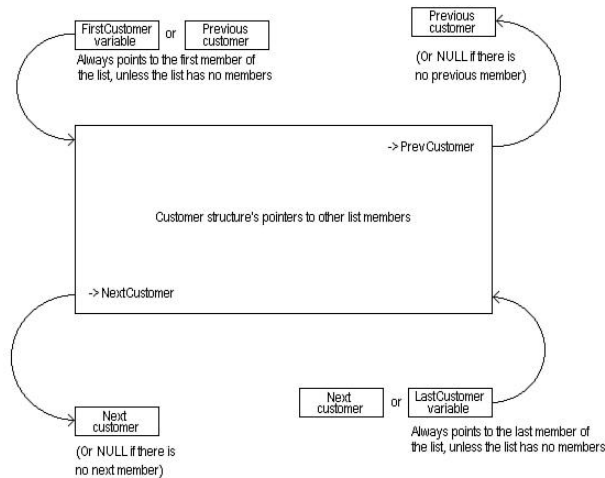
FirstCustomer variable or Previous customer

Always points to the first member of the list, unless the list has no members

Previous customer

(Or NULL if there is no previous member)

-> PrevCustomer

Customer structure's pointers to other list members

-> NextCustomer

Next customer or LastCustomer variable

Always points to the last member of the list, unless the list has no members

Next customer

(Or NULL if there is no next member)